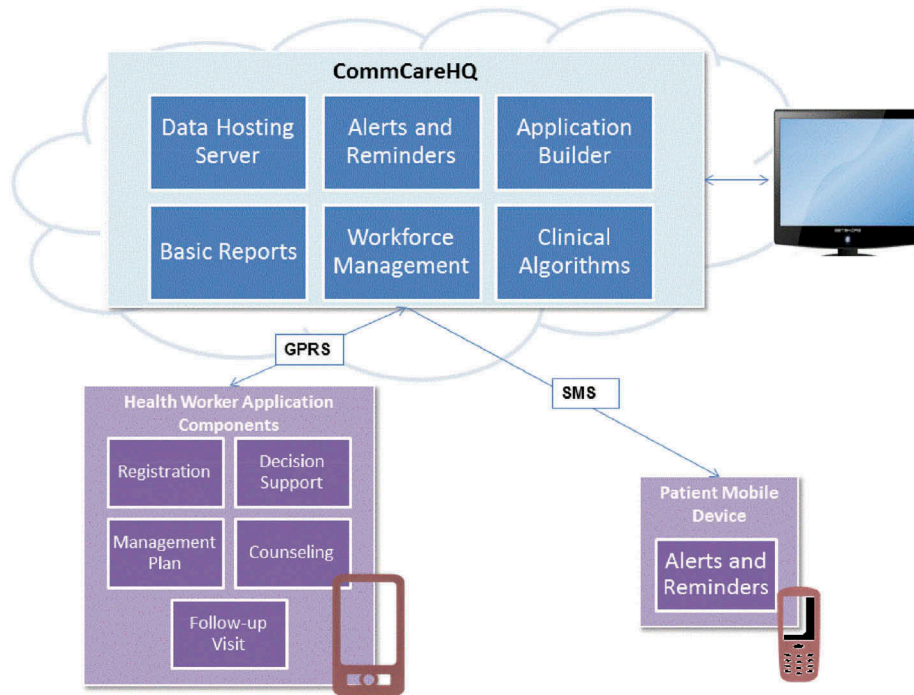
CommCareHQ

Data Hosting Server

Alerts and Reminders

Application Builder

Basic Reports

Workforce Management

Clinical Algorithms

GPRS

SMS

Health Worker Application Components

Registration

Decision Support

Management Plan

Counseling

Follow-up Visit

Patient Mobile Device

Alerts and Reminders